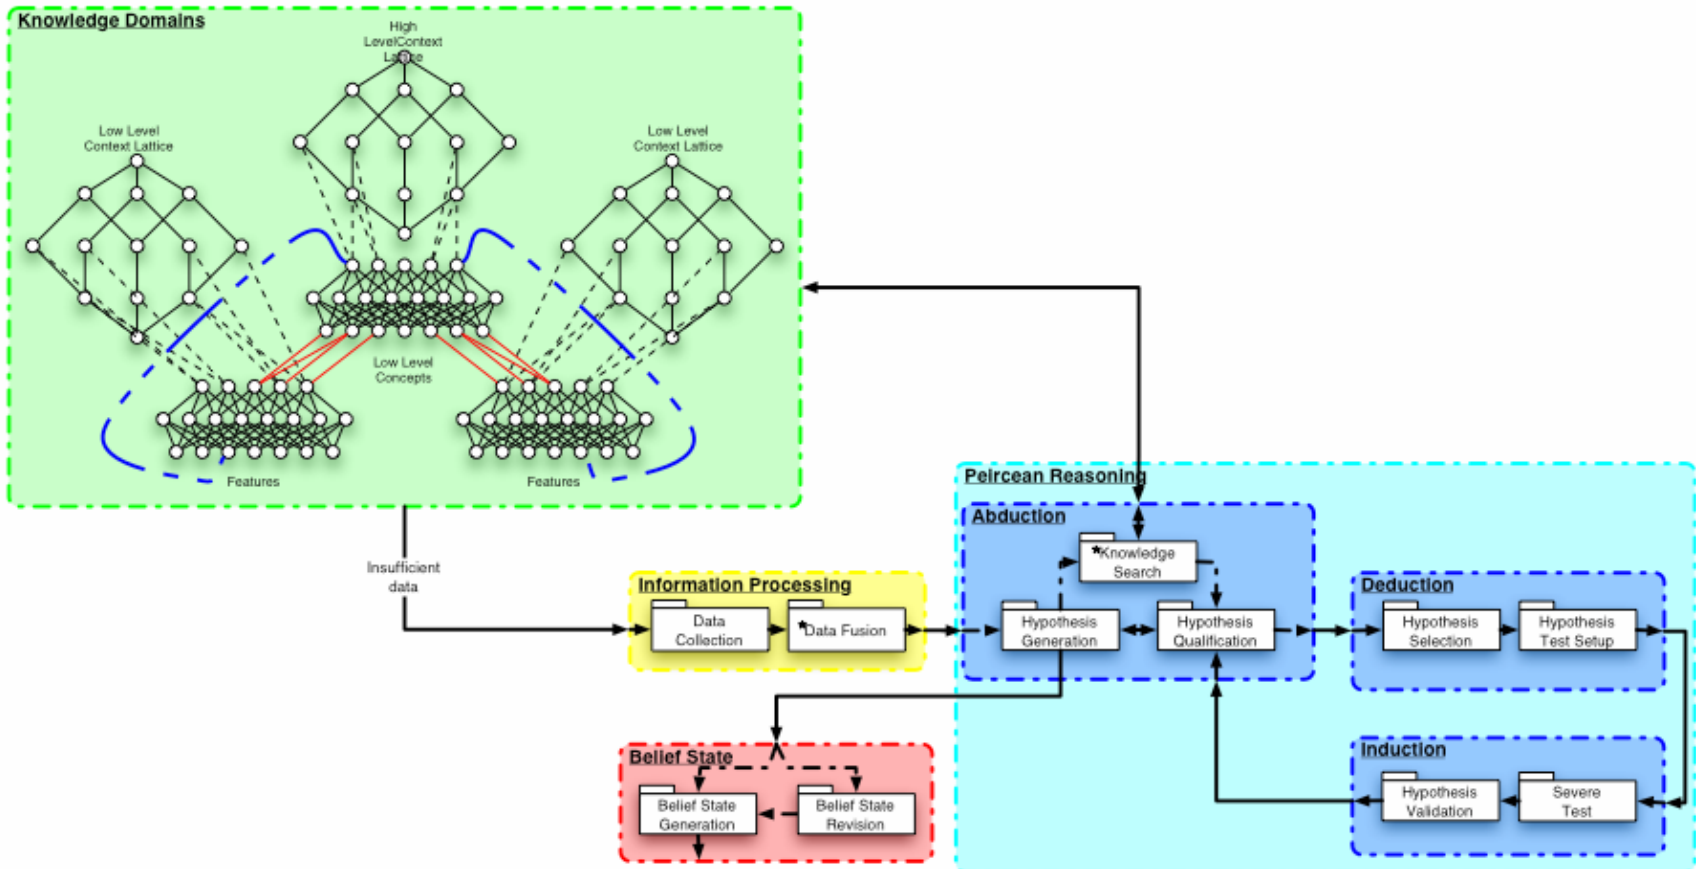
Knowledge Domains

High LevelContext Lattice

Low Level Context Lattice

Low Level Context Lattice

Low Level Concepts

Features

Features

Insufficient data

Information Processing

Data Collection

*Data Fusion

Peircean Reasoning

Abduction

*Knowledge Search

Hypothesis Generation

Hypothesis Qualification

Deduction

Hypothesis Selection

Hypothesis Test Setup

Induction

Hypothesis Validation

Severe Test

Belief State

Belief State Generation

Belief State Revision